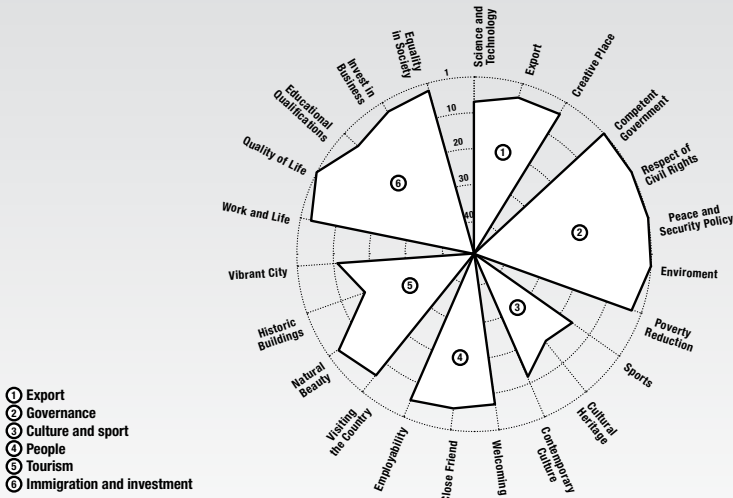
Science and Technology
Export
Creative Place
Competent Government
Respect of Civil Rights
Peace and Security Policy
Enviroment
Poverty Reduction
Sports
Cultural Heritage
Contemporary Culture
Welcoming
Close Friend
Employability
Visiting the Country
Natural Beauty
Historic Buildings
Vibrant City
Work and Life
Quality of Life
Educational Qualifications
Invest in Business
Equality in Society

1
10
20
30
40

①
②
③
④
⑤
⑥

① Export
② Governance
③ Culture and sport
④ People
⑤ Tourism
⑥ Immigration and investment